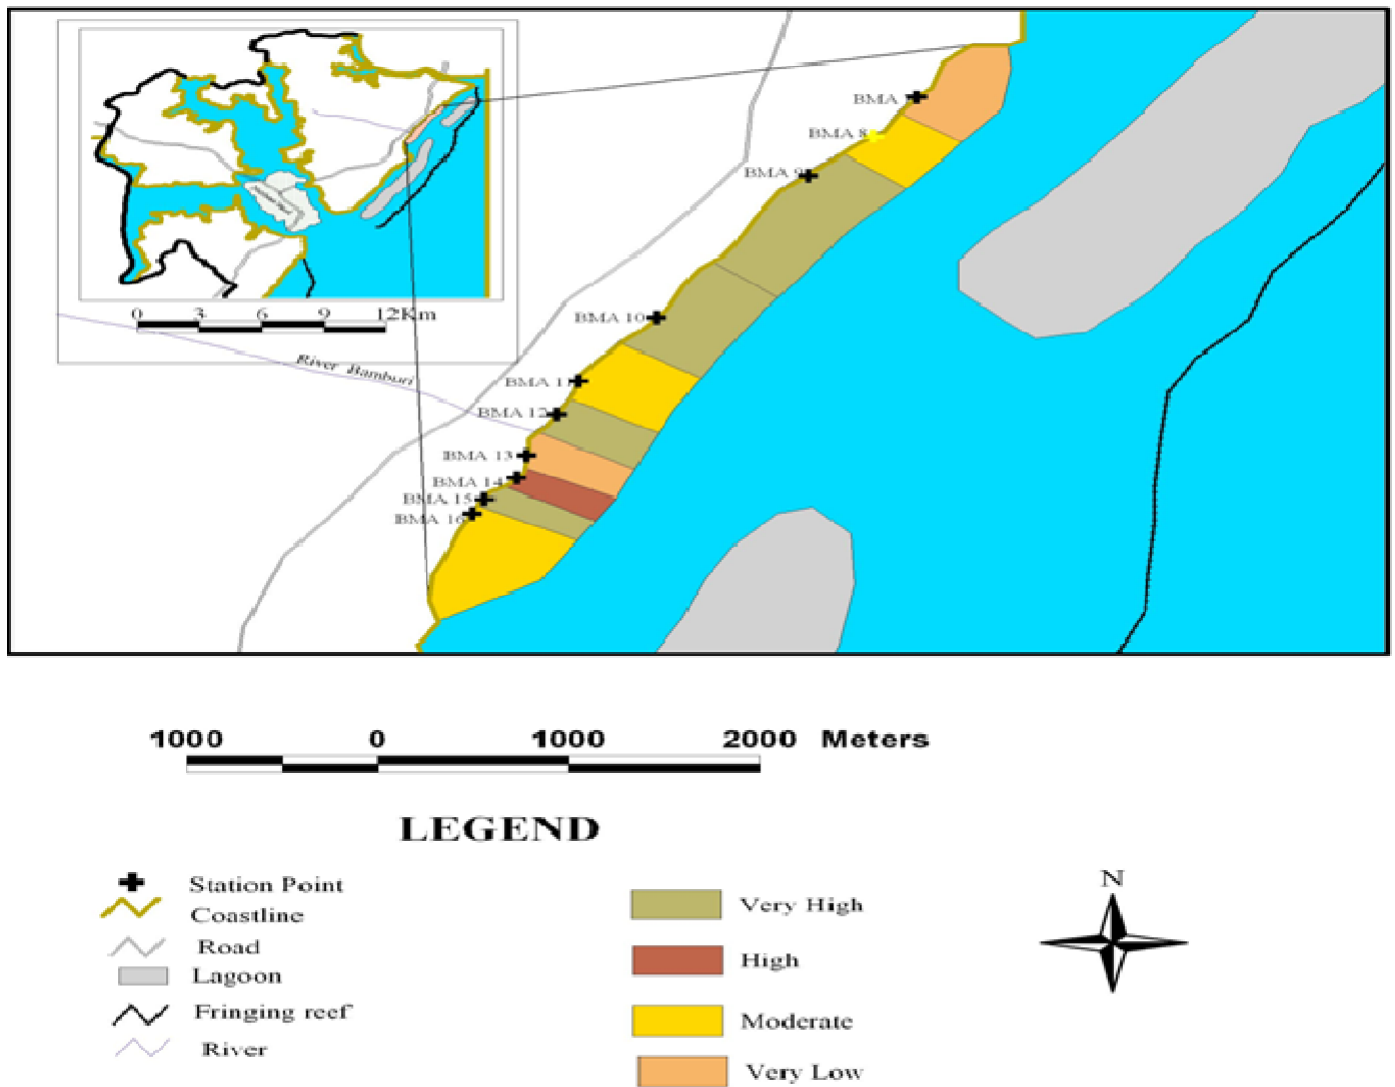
BMA 7
BMA 8
BMA 9
BMA 10
BMA 11
BMA 12
BMA 13
BMA 14
BMA 15
BMA 16

0 3 6 9 12Km

River Bamburi

1000 0 1000 2000 Meters

LEGEND

Station Point
Coastline
Road
Lagoon
Fringing reef
River

Very High
High
Moderate
Very Low

N